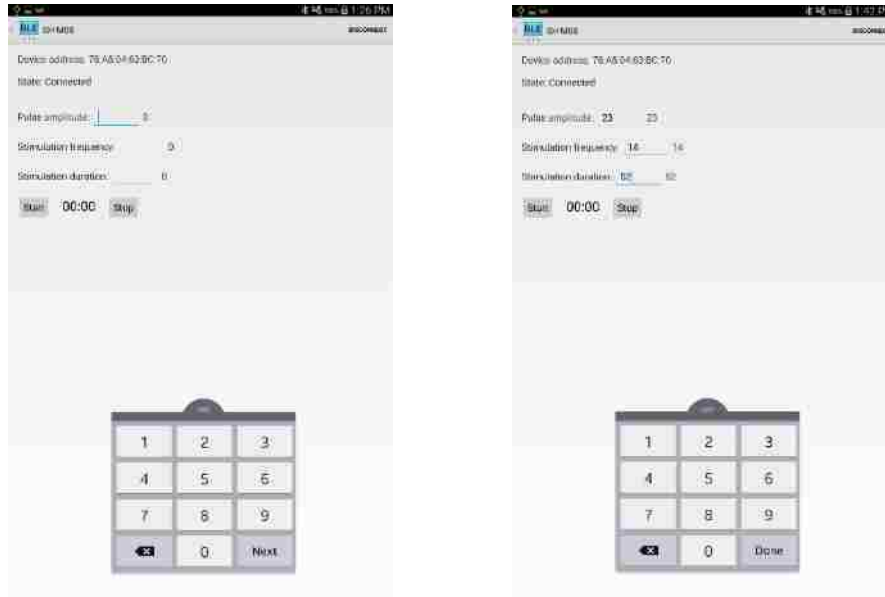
1:26 PM

BLE DIYMOS

DISCONNECT

Device address: 78:A5:04:62:BC:70

State: Connected

Pulse amplitude: 0

Stimulation frequency: 0

Stimulation duration: 0

Start 00:00 Stop

1 2 3
4 5 6
7 8 9
0 Next

1:42 P

BLE DIYMOS

DISCONNE

Device address: 78:A5:04:62:BC:70

State: Connected

Pulse amplitude: 23 23

Stimulation frequency: 14 14

Stimulation duration: 62 62

Start 00:00 Stop

1 2 3
4 5 6
7 8 9
0 Done